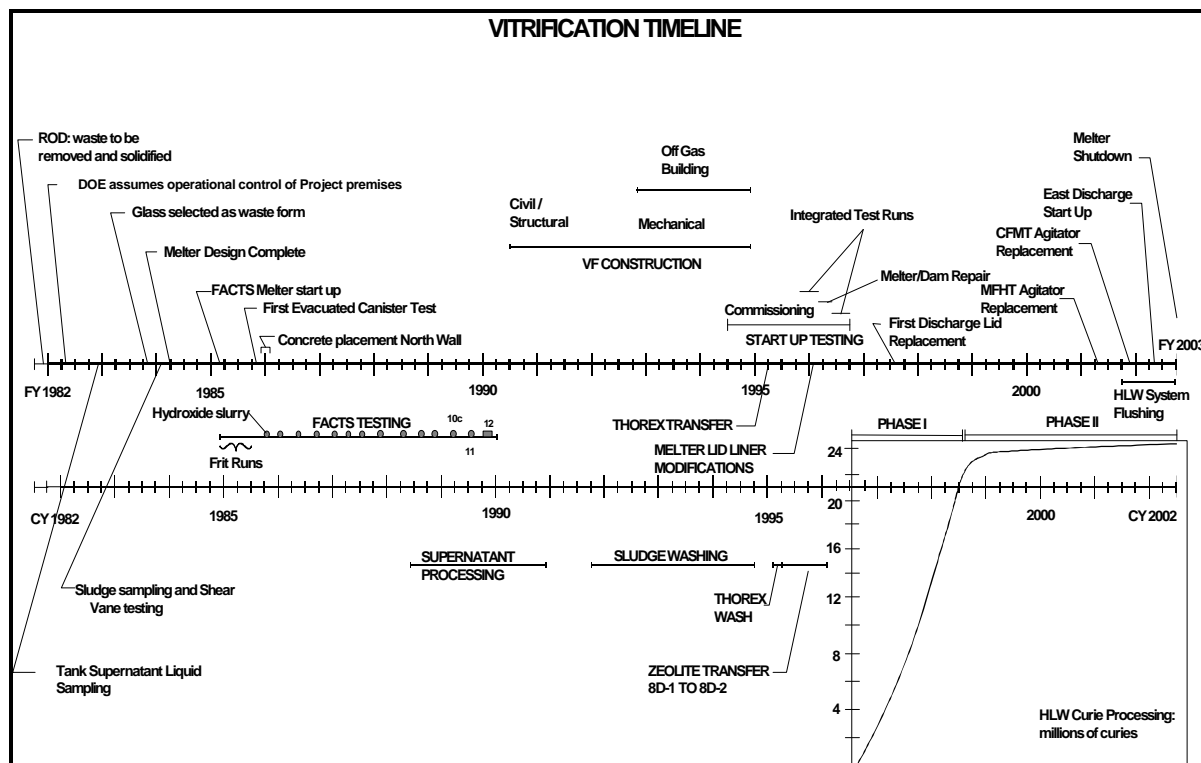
VITRIFICATION TIMELINE

ROD: waste to be removed and solidified

DOE assumes operational control of Project premises

Glass selected as waste form

Melter Design Complete

FACTS Melter start up

First Evacuated Canister Test

Concrete placement North Wall

Off Gas Building

Civil / Structural

Mechanical

VF CONSTRUCTION

Integrated Test Runs

Melter/Dam Repair

Commissioning

START UP TESTING

First Discharge Lid Replacement

Melter Shutdown

East Discharge Start Up

CFMT Agitator Replacement

MFHT Agitator Replacement

FY 2003

FY 1982

1985

1990

1995

2000

HLW System Flushing

Hydroxide slurry

FACTS TESTING

10c

12

11

Frit Runs

THOREX TRANSFER

MELTER LID LINER MODIFICATIONS

PHASE I

PHASE II

24

20

16

12

8

4

CY 1982

1985

1990

1995

2000

CY 2002

SUPERNATANT PROCESSING

SLUDGE WASHING

THOREX WASH

ZEOLITE TRANSFER 8D-1 TO 8D-2

Sludge sampling and Shear Vane testing

Tank Supernatant Liquid Sampling

HLW Curie Processing: millions of curies